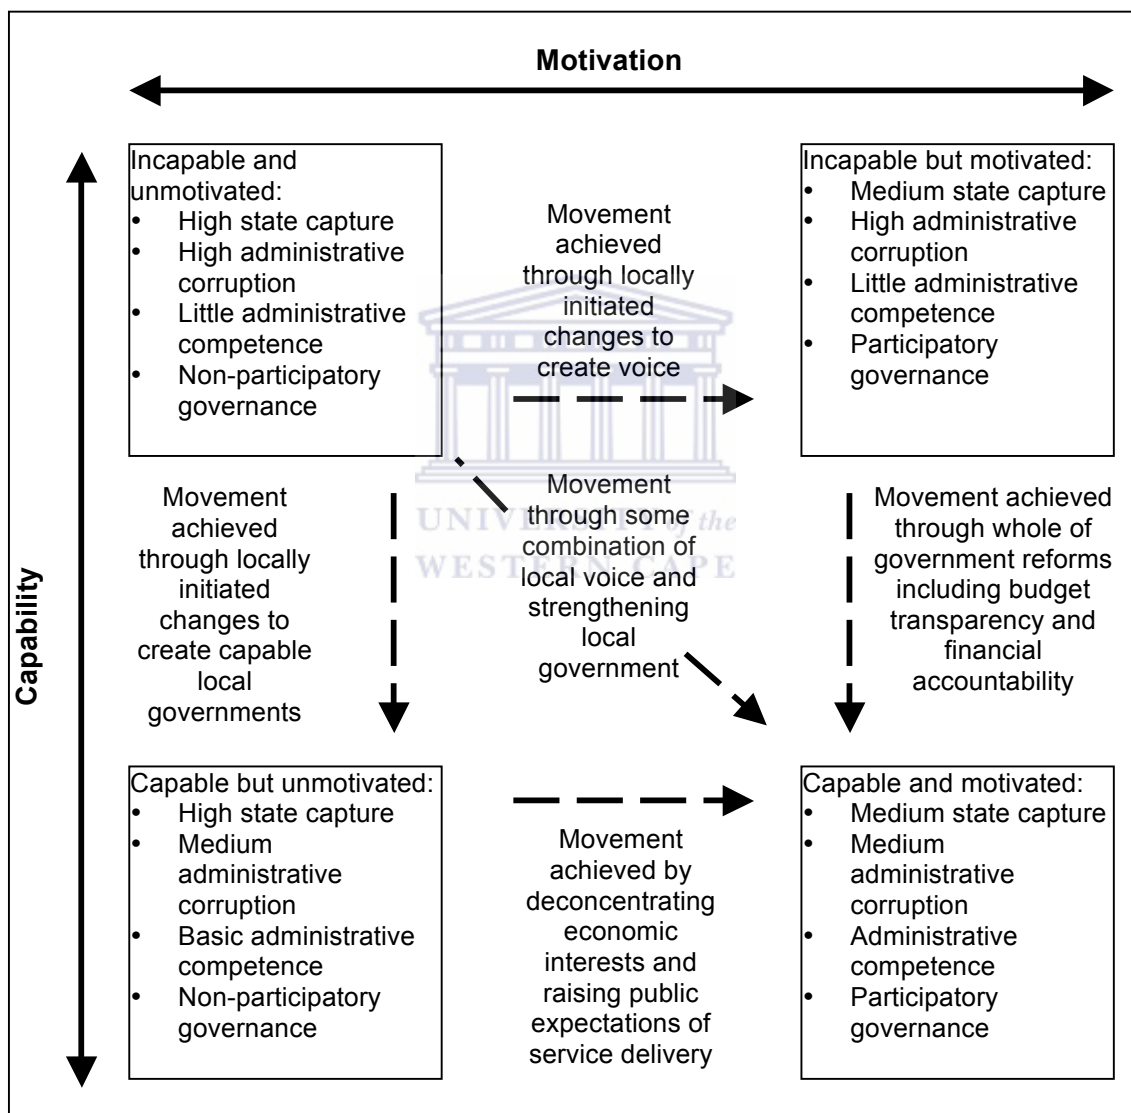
Motivation

Capability

Incapable and unmotivated:
- High state capture
- High administrative corruption
- Little administrative competence
- Non-participatory governance

Movement achieved through locally initiated changes to create voice

Incapable but motivated:
- Medium state capture
- High administrative corruption
- Little administrative competence
- Participatory governance

Movement achieved through locally initiated changes to create capable local governments

Movement through some combination of local voice and strengthening local government

Movement achieved through whole of government reforms including budget transparency and financial accountability

Capable but unmotivated:
- High state capture
- Medium administrative corruption
- Basic administrative competence
- Non-participatory governance

Movement achieved by deconcentrating economic interests and raising public expectations of service delivery

Capable and motivated:
- Medium state capture
- Medium administrative corruption
- Administrative competence
- Participatory governance

UNIVERSITY of the
WESTERN CAPE